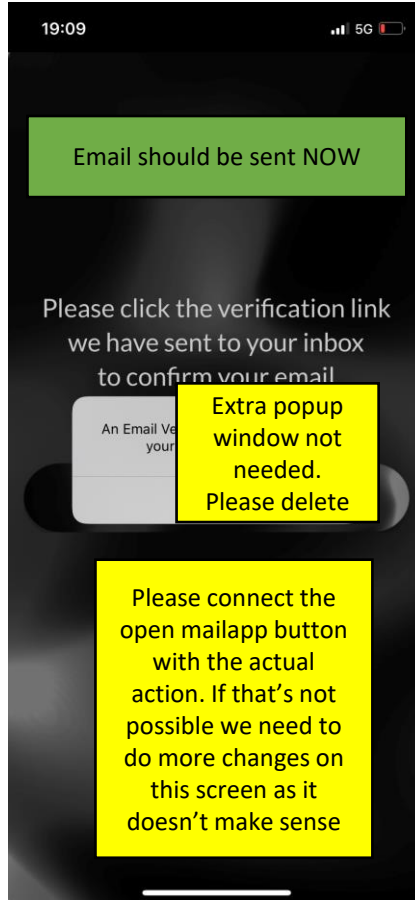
19:09

5G

Email should be sent NOW

Please click the verification link we have sent to your inbox to confirm your email

An Email Ve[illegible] your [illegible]

Extra popup window not needed. Please delete

Please connect the open mailapp button with the actual action. If that's not possible we need to do more changes on this screen as it doesn't make sense